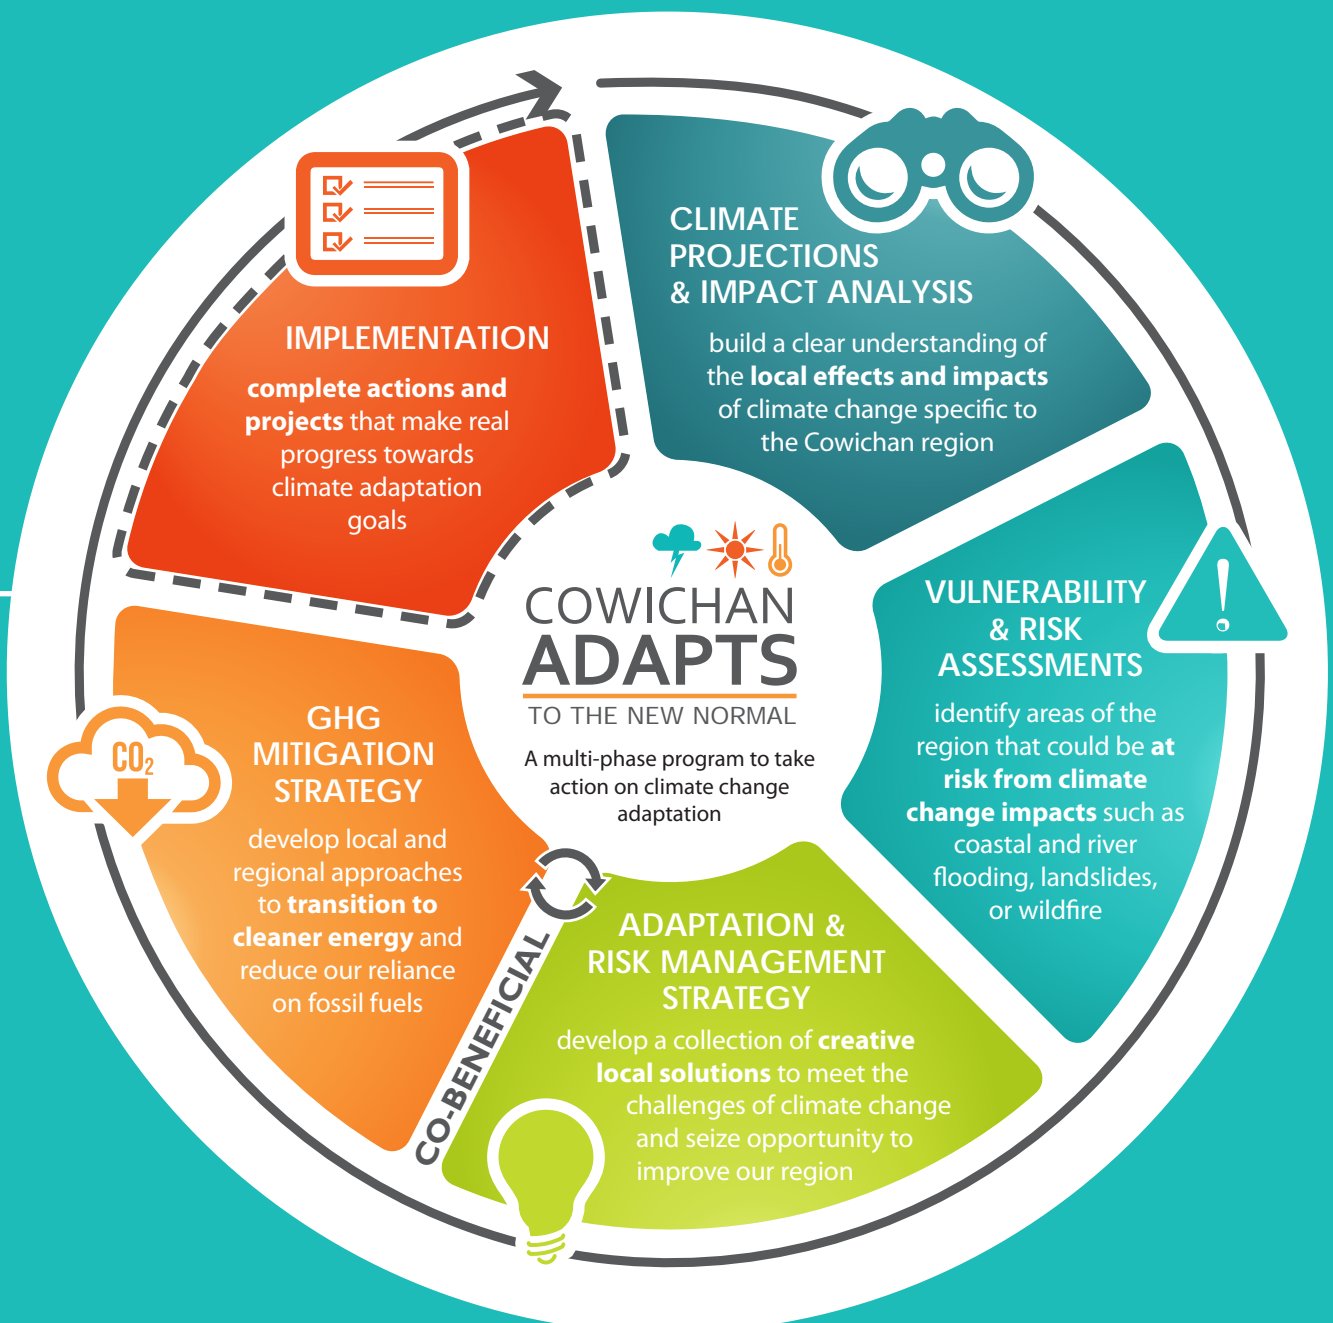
COWICHAN ADAPTS
TO THE NEW NORMAL

A multi-phase program to take action on climate change adaptation

CLIMATE PROJECTIONS & IMPACT ANALYSIS

build a clear understanding of the local effects and impacts of climate change specific to the Cowichan region

VULNERABILITY & RISK ASSESSMENTS

identify areas of the region that could be at risk from climate change impacts such as coastal and river flooding, landslides, or wildfire

ADAPTATION & RISK MANAGEMENT STRATEGY

develop a collection of creative local solutions to meet the challenges of climate change and seize opportunity to improve our region

CO-BENEFICIAL

GHG MITIGATION STRATEGY

$CO_2$

develop local and regional approaches to transition to cleaner energy and reduce our reliance on fossil fuels

IMPLEMENTATION

complete actions and projects that make real progress towards climate adaptation goals